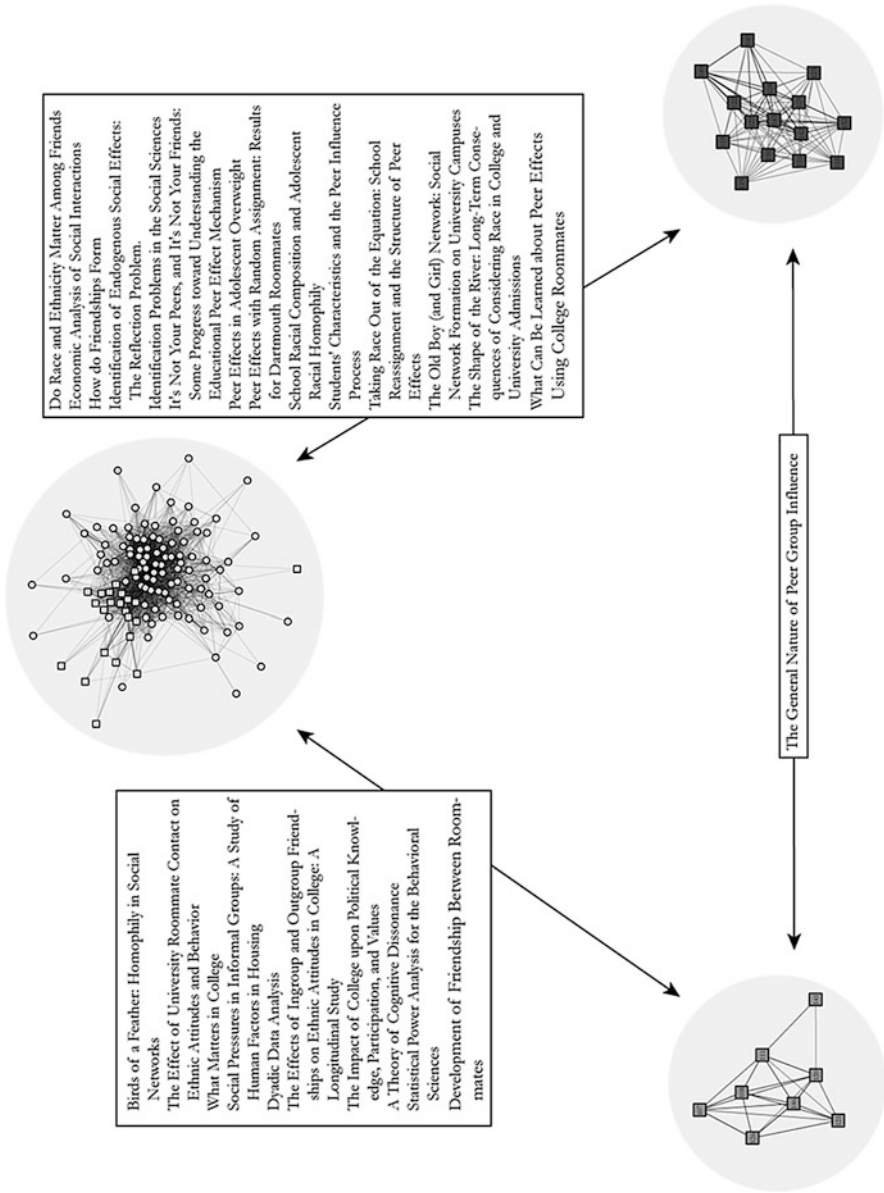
Do Race and Ethnicity Matter Among Friends
Economic Analysis of Social Interactions
How do Friendships Form
Identification of Endogenous Social Effects: The Reflection Problem.
Identification Problems in the Social Sciences
It's Not Your Peers, and It's Not Your Friends: Some Progress toward Understanding the Educational Peer Effect Mechanism
Peer Effects in Adolescent Overweight
Peer Effects with Random Assignment: Results for Dartmouth Roommates
School Racial Composition and Adolescent Racial Homophily
Students' Characteristics and the Peer Influence Process
Taking Race Out of the Equation: School Reassignment and the Structure of Peer Effects
The Old Boy (and Girl) Network: Social Network Formation on University Campuses
The Shape of the River: Long-Term Consequences of Considering Race in College and University Admissions
What Can Be Learned about Peer Effects Using College Roommates

The General Nature of Peer Group Influence

Birds of a Feather: Homophily in Social Networks
The Effect of University Roommate Contact on Ethnic Attitudes and Behavior
What Matters in College
Social Pressures in Informal Groups: A Study of Human Factors in Housing
Dyadic Data Analysis
The Effects of Ingroup and Outgroup Friendships on Ethnic Attitudes in College: A Longitudinal Study
The Impact of College upon Political Knowledge, Participation, and Values
A Theory of Cognitive Dissonance
Statistical Power Analysis for the Behavioral Sciences
Development of Friendship Between Roommates